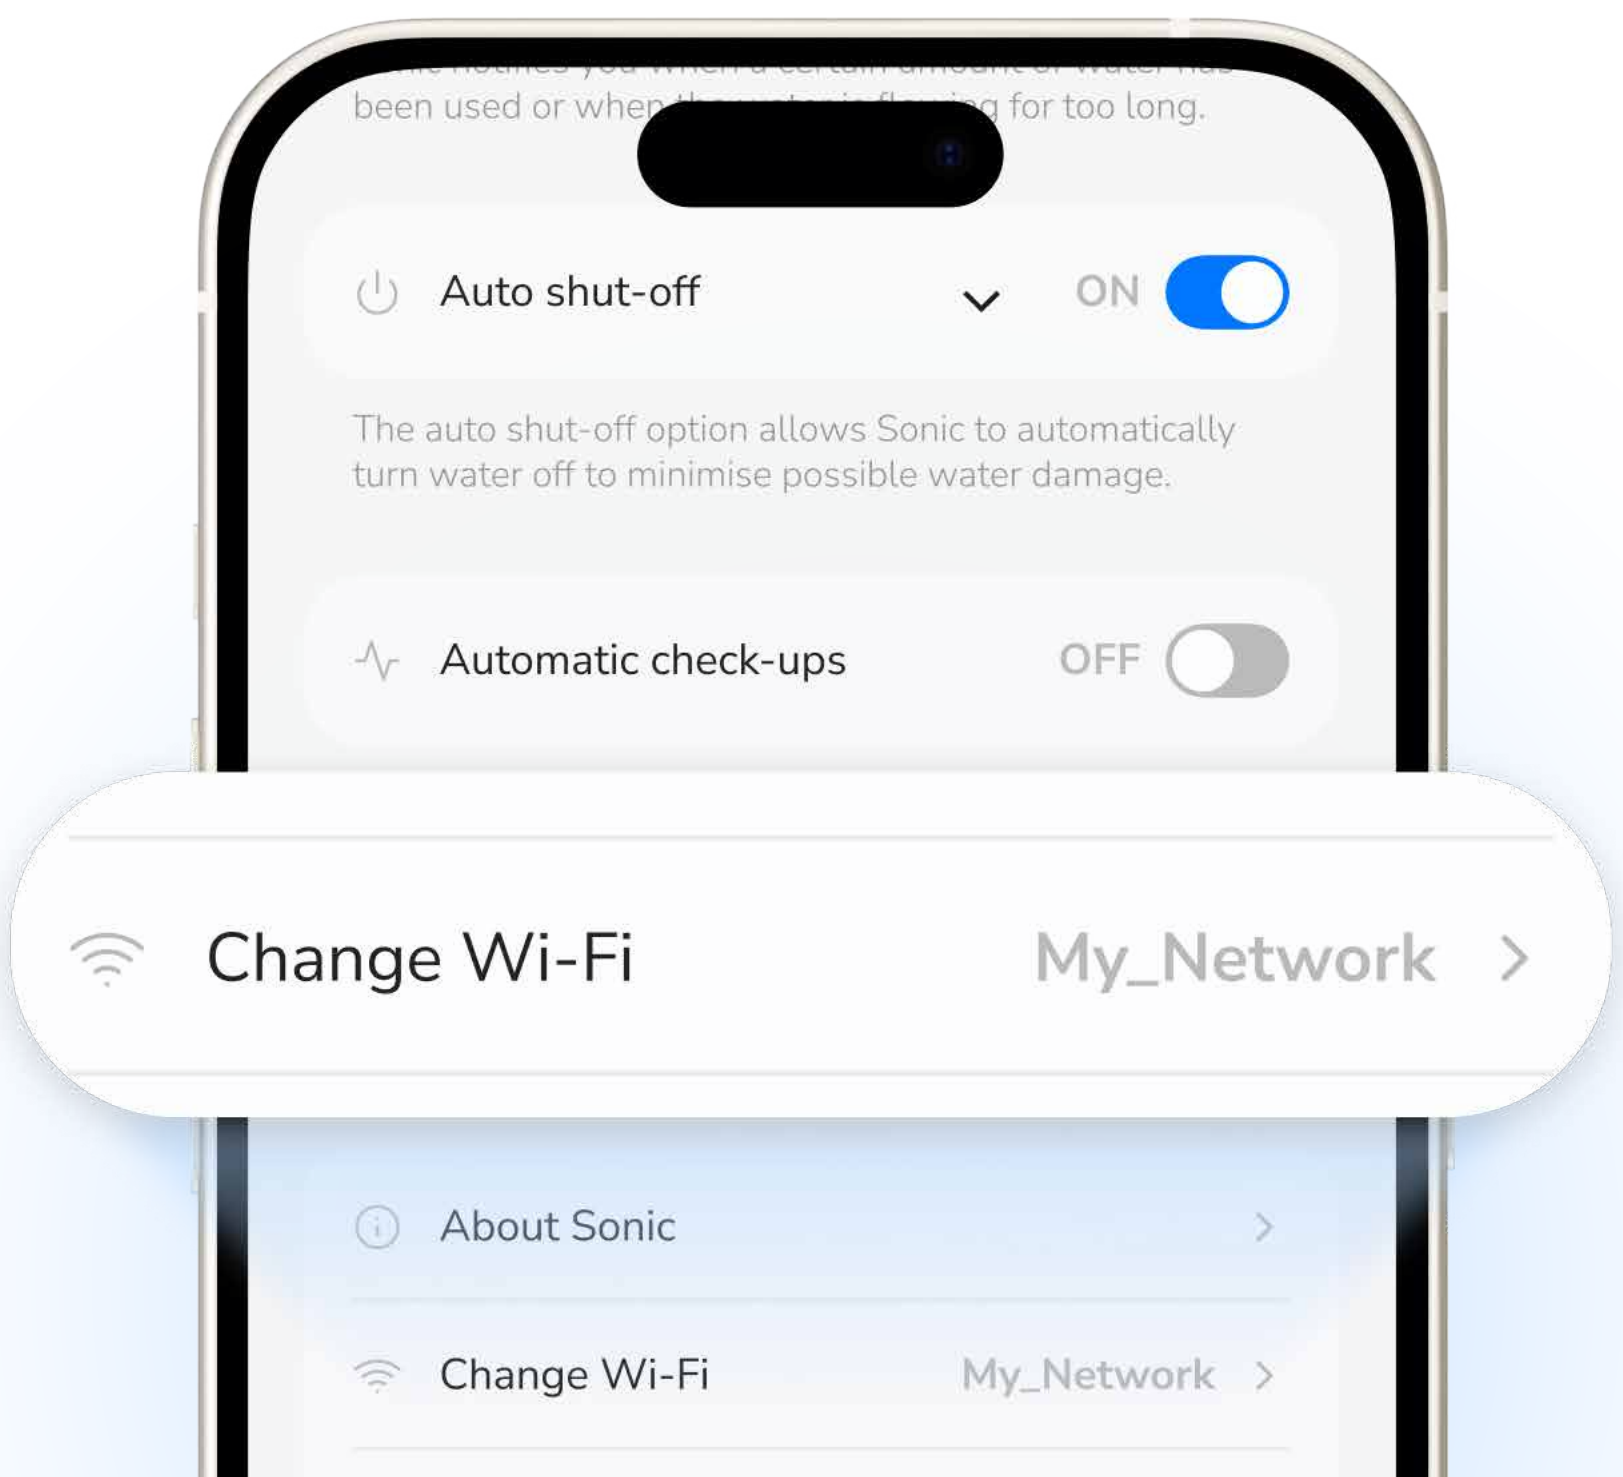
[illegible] been used or when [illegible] for too long.

Auto shut-off ON

The auto shut-off option allows Sonic to automatically turn water off to minimise possible water damage.

Automatic check-ups OFF

Change Wi-Fi My_Network

About Sonic

Change Wi-Fi My_Network